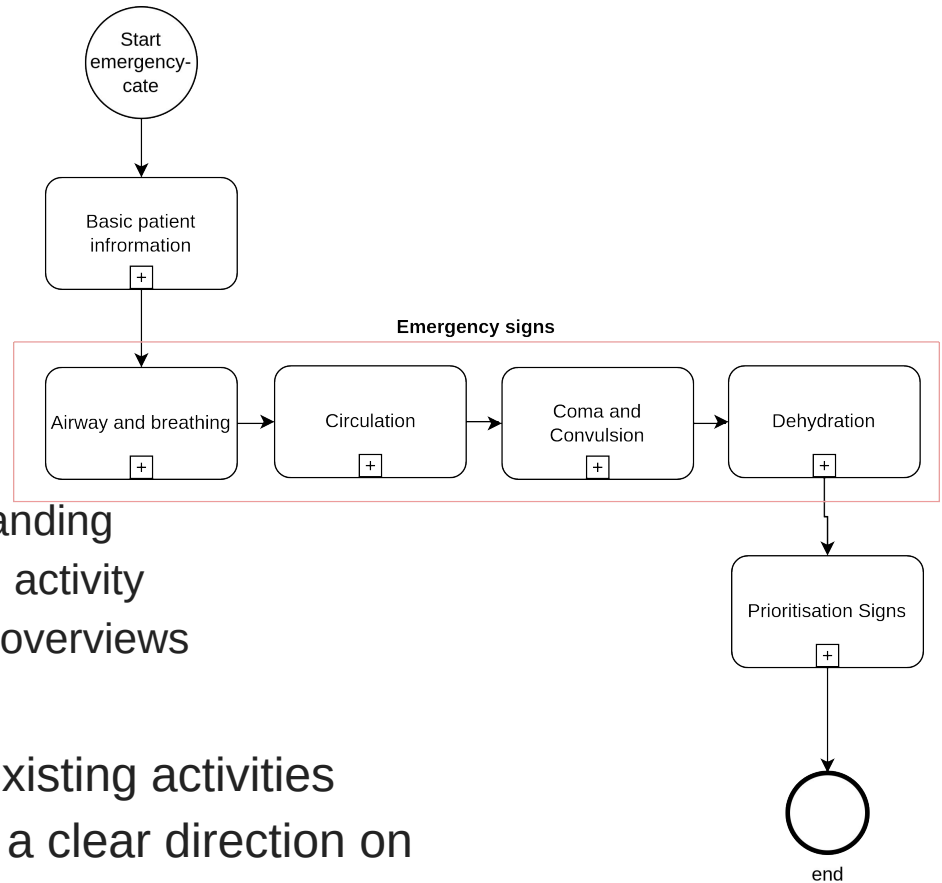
Start emergency-cate

Basic patient infrormation

+

Emergency signs

Airway and breathing

+

Circulation

+

Coma and Convulsion

+

Dehydration

+

anding
activity
overviews

xisting activities
a clear direction on

Prioritisation Signs

+

end